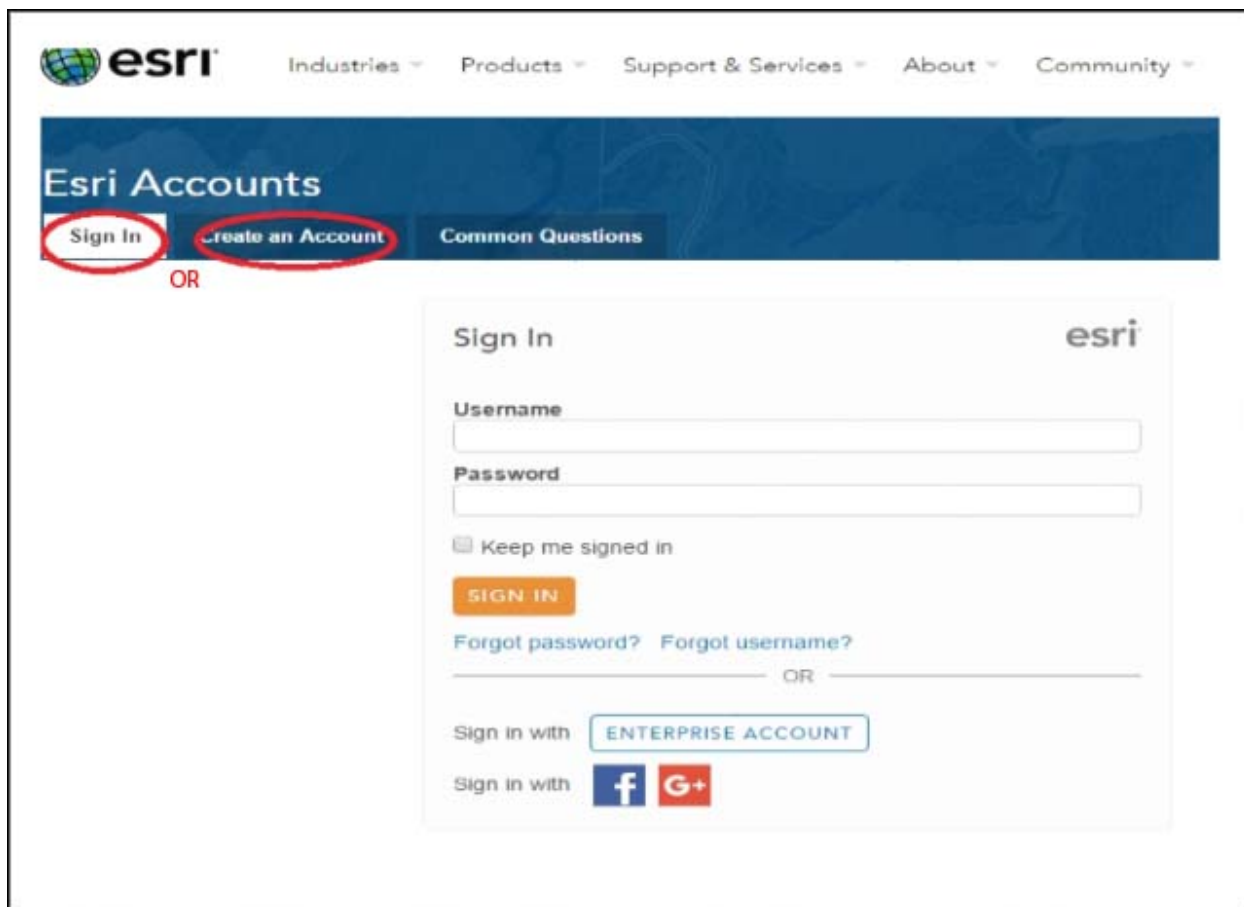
esri

Industries Products Support & Services About Community

Esri Accounts

Sign In Create an Account Common Questions

OR

Sign In

esri

Username

Password

Keep me signed in

SIGN IN

Forgot password? Forgot username?

OR

Sign in with ENTERPRISE ACCOUNT

Sign in with f G+